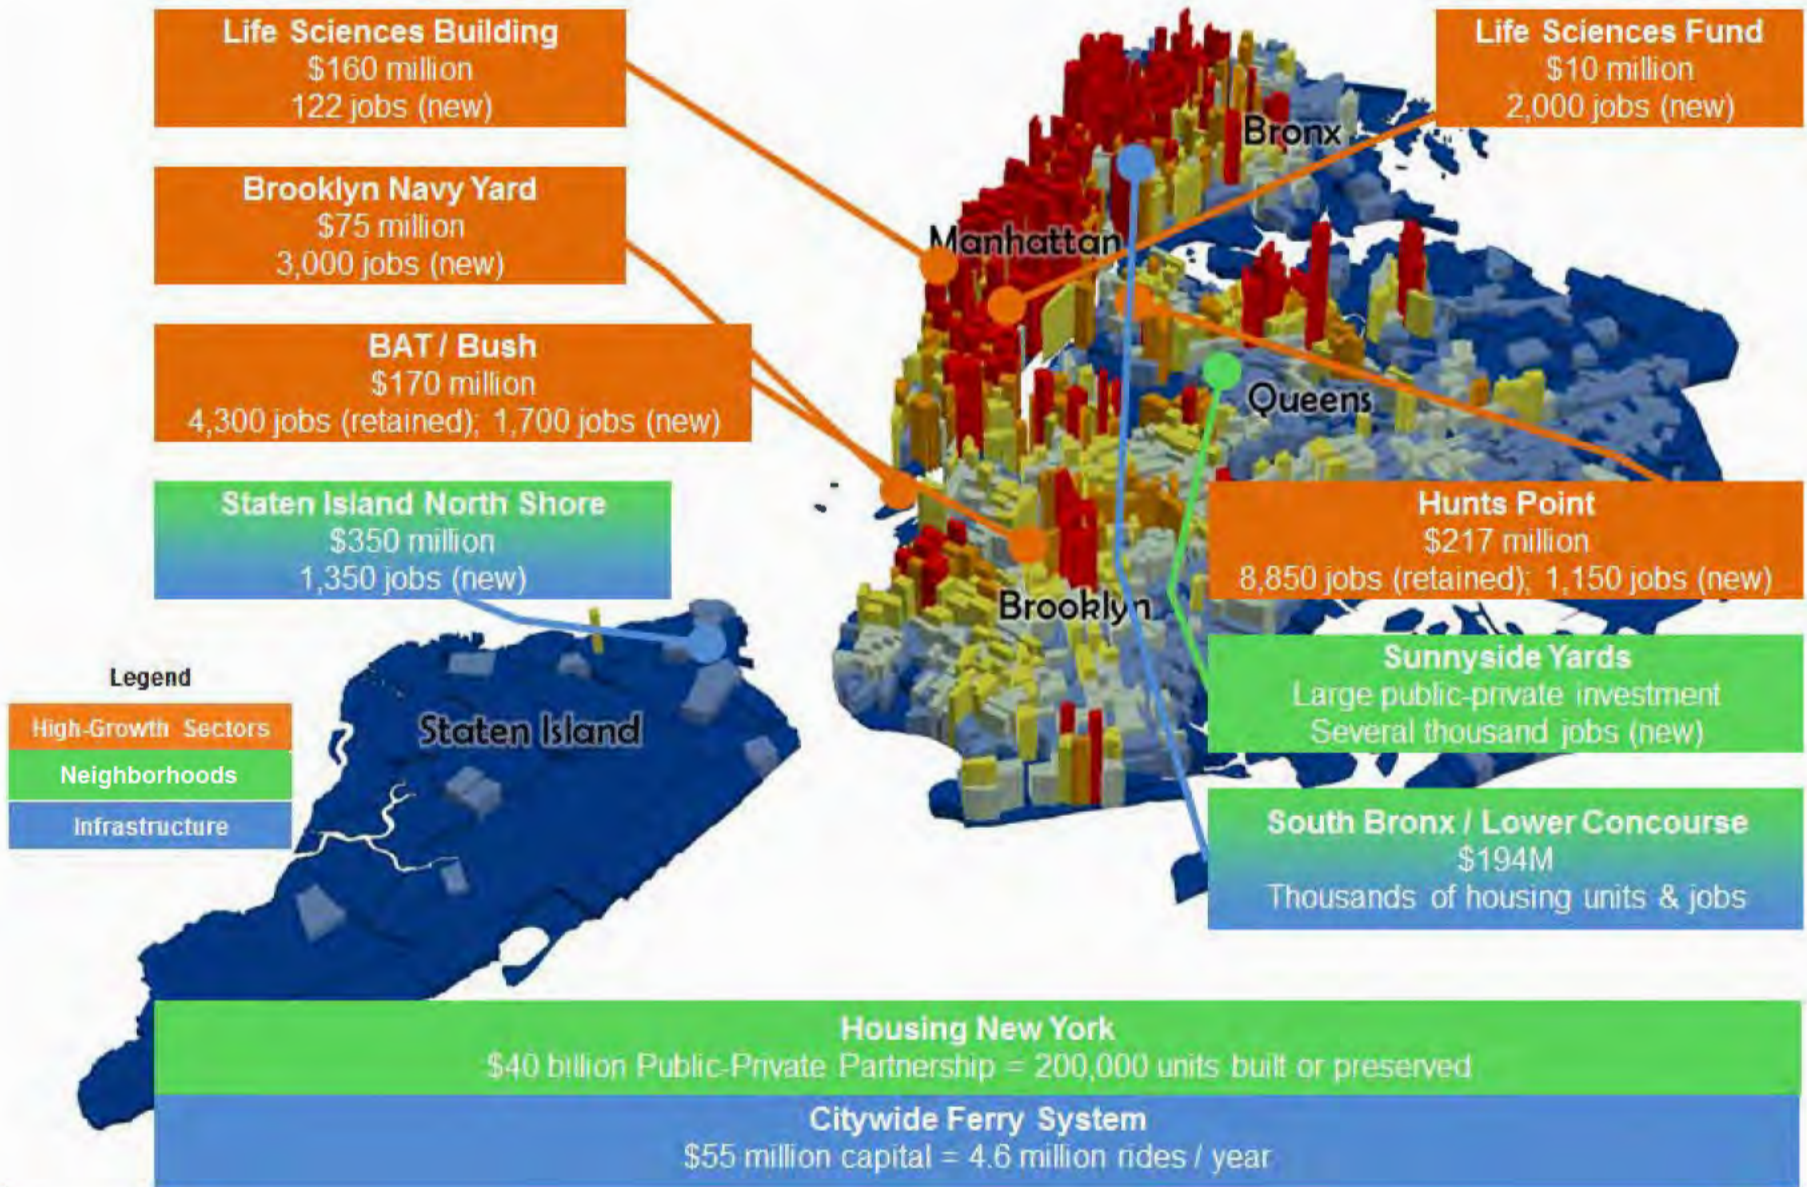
Life Sciences Building
$160 million
122 jobs (new)

Life Sciences Fund
$10 million
2,000 jobs (new)

Bronx

Brooklyn Navy Yard
$75 million
3,000 jobs (new)

Manhattan

BAT / Bush
$170 million
4,300 jobs (retained); 1,700 jobs (new)

Queens

Staten Island North Shore
$350 million
1,350 jobs (new)

Hunts Point
$217 million
8,850 jobs (retained); 1,150 jobs (new)

Brooklyn

Legend
High-Growth Sectors
Neighborhoods
Infrastructure

Staten Island

Sunnyside Yards
Large public-private investment
Several thousand jobs (new)

South Bronx / Lower Concourse
$194M
Thousands of housing units & jobs

Housing New York
$40 billion Public-Private Partnership = 200,000 units built or preserved

Citywide Ferry System
$55 million capital = 4.6 million rides / year